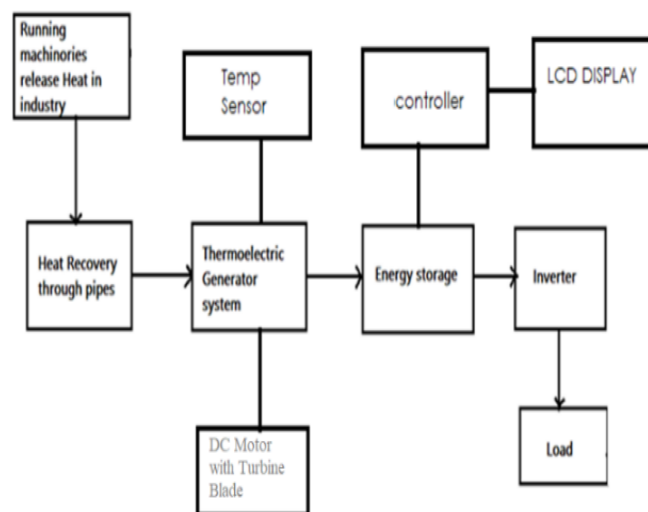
Running machinories release Heat in industry

Temp Sensor

controller

LCD DISPLAY

Heat Recovery through pipes

Thermoelectric Generator system

Energy storage

Inverter

DC Motor with Turbine Blade

Load